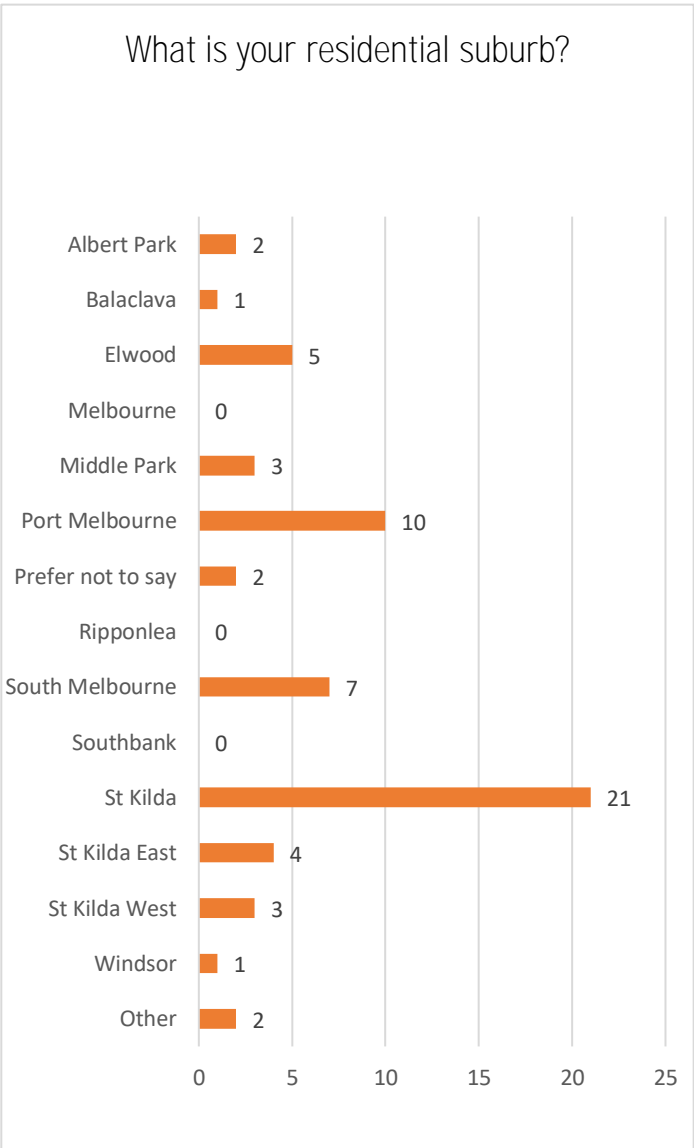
What is your residential suburb?

Albert Park 2
Balaclava 1
Elwood 5
Melbourne 0
Middle Park 3
Port Melbourne 10
Prefer not to say 2
Ripponlea 0
South Melbourne 7
Southbank 0
St Kilda 21
St Kilda East 4
St Kilda West 3
Windsor 1
Other 2

0 5 10 15 20 25